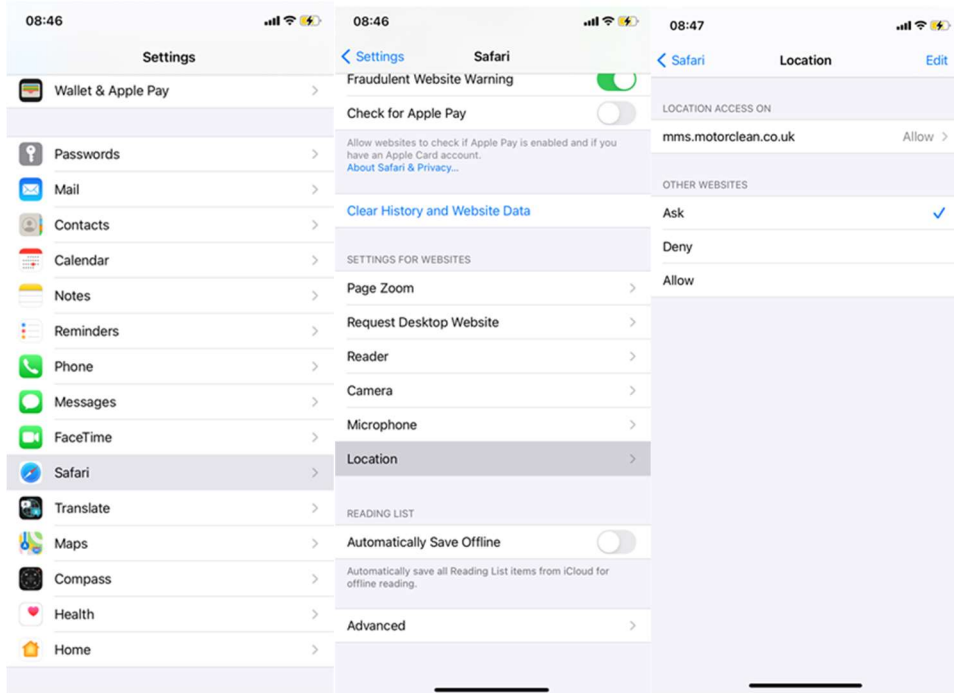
08:46

Settings

Wallet & Apple Pay

Passwords

Mail

Contacts

Calendar

Notes

Reminders

Phone

Messages

FaceTime

Safari

Translate

Maps

Compass

Health

Home

08:46

Settings Safari

Fraudulent Website Warning

Check for Apple Pay

Allow websites to check if Apple Pay is enabled and if you have an Apple Card account.
About Safari & Privacy...

Clear History and Website Data

SETTINGS FOR WEBSITES

Page Zoom

Request Desktop Website

Reader

Camera

Microphone

Location

READING LIST

Automatically Save Offline

Automatically save all Reading List items from iCloud for offline reading.

Advanced

08:47

Safari Location Edit

LOCATION ACCESS ON

mms.motorclean.co.uk Allow

OTHER WEBSITES

Ask

Deny

Allow